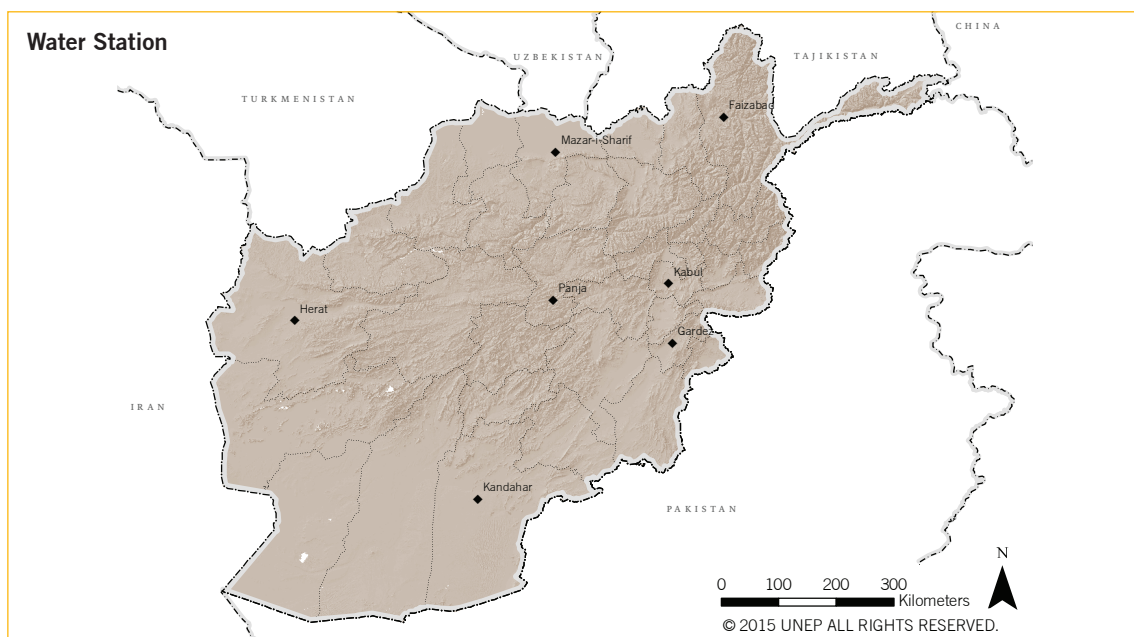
Water Station

CHINA

UZBEKISTAN

TAJIKISTAN

TURKMENISTAN

Faizabad

Mazar-i-Sharif

Kabul

Panja

Herat

Gardez

IRAN

Kandahar

PAKISTAN

N

0 100 200 300 Kilometers

© 2015 UNEP ALL RIGHTS RESERVED.